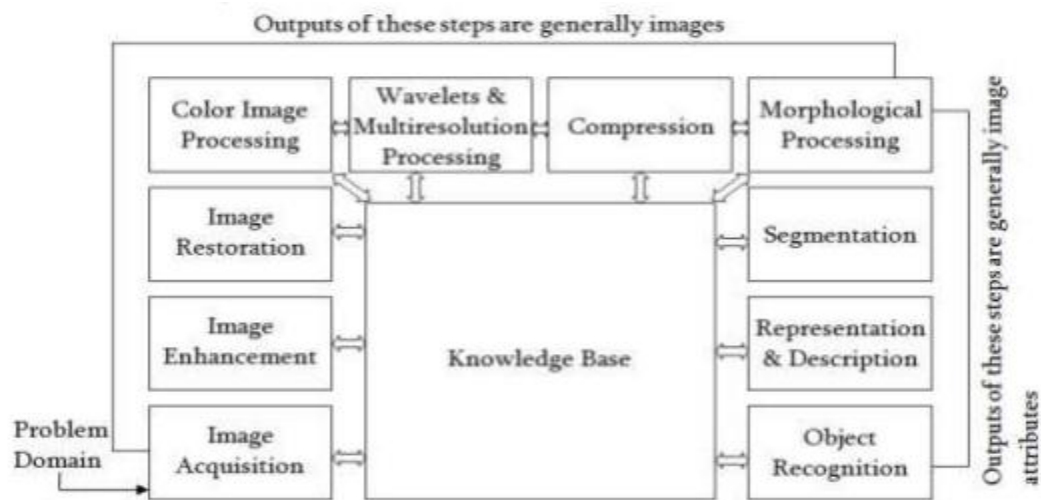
Outputs of these steps are generally images

Color Image Processing

Wavelets & Multiresolution Processing

Compression

Morphological Processing

Image Restoration

Segmentation

Image Enhancement

Knowledge Base

Representation & Description

Problem Domain

Image Acquisition

Object Recognition

Outputs of these steps are generally image attributes